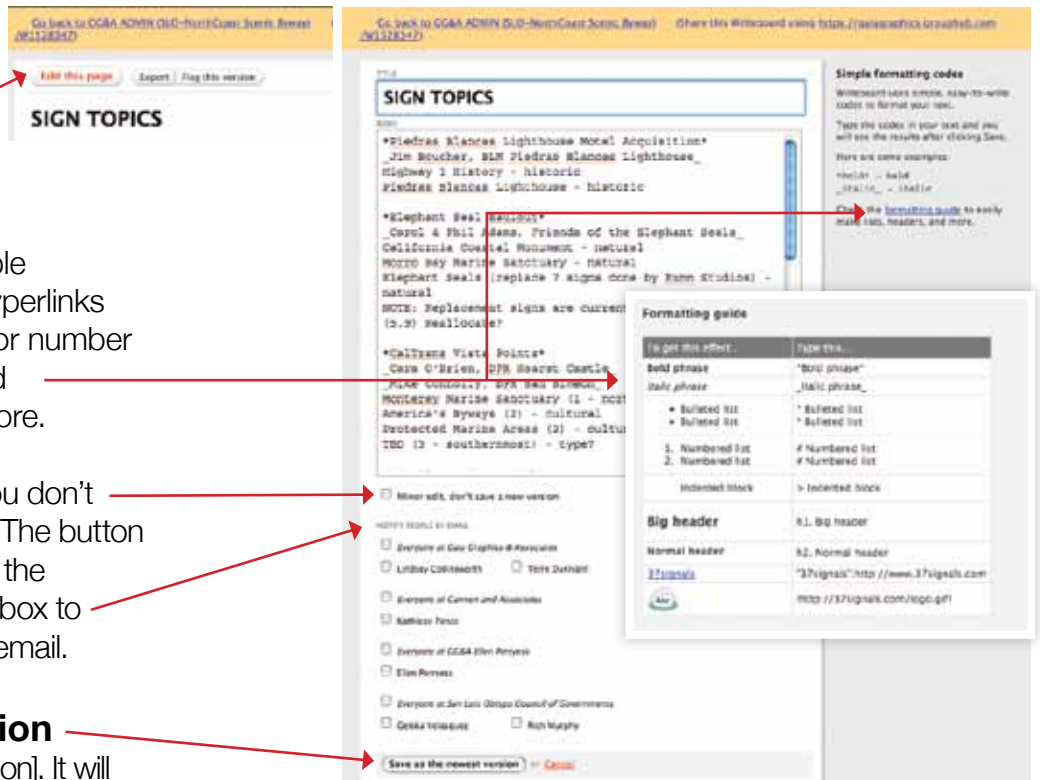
Go back to CCBA ADMIN (SLO-NorthCoast Scenic Byway) (W1128347)

Edit this page | Export | Flag this version

SIGN TOPICS

ple
yperlinks
or number
d
ore.

ou don't
The button
the
box to
email.

ion
on]. It will

Go back to CCBA ADMIN (SLO-NorthCoast Scenic Byway) (W1128347) | Share this Writeboard using https://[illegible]

TITLE

SIGN TOPICS

BODY

*Piedras Blancas Lighthouse Motel Acquisition*
_Jim Boucher, BLM Piedras Blancas Lighthouse_
Highway 1 History - historic
Piedras Blancas Lighthouse - historic

*Elephant Seal Rookery*
_Carol & Phil Adams, Friends of the Elephant Seals_
California Coastal Monument - natural
Morro Bay Marine Sanctuary - natural
Elephant Seals (replace 7 signs done by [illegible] Studios) - natural
NOTE: Replacement signs are current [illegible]
(5.9) Reallocate?

*CalTrans Vista Points*
_Cara O'Brien, DPR Hearst Castle_
_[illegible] Connolly, DPR San Simeon_
Monterey Marine Sanctuary (1 - nort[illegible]
America's Byways (2) - cultural
Protected Marine Areas (2) - cultur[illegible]
TBD (3 - southernmost) - type?

Minor edit, don't save a new version

NOTIFY PEOPLE BY EMAIL

Everyone at Gaia Graphics & Associates
Lindsay Collinsworth
Terra Dutnald
Everyone at Carmen and Associates
Kathleen Tenis
Everyone at CCBA Ellen Perryess
Ellen Perryess
Everyone at San Luis Obispo Council of Governments
Geska Velasquez
Rich Murphy

Save as the newest version or Cancel

Simple formatting codes

Writeboard uses simple, easy-to-write codes to format your text.

Type the codes in your text and you will see the results after clicking Save.

Here are some examples:

*bold* - bold
_italic_ - italic

Check the formatting guide to easily make lists, headers, and more.

Formatting guide

| To get this effect... | Type this... |
|---|---|
| Bold phrase | *Bold phrase* |
| Italic phrase | _Italic phrase_ |
| • Bulleted list • Bulleted list | * Bulleted list * Bulleted list |
| 1. Numbered list 2. Numbered list | # Numbered list # Numbered list |
| Indented block | > Indented block |
| Big header | h1. Big header |
| Normal header | h2. Normal header |
| 37signals | "37signals":http://www.37signals.com |
| Alt | !http://37signals.com/logo.gif! |